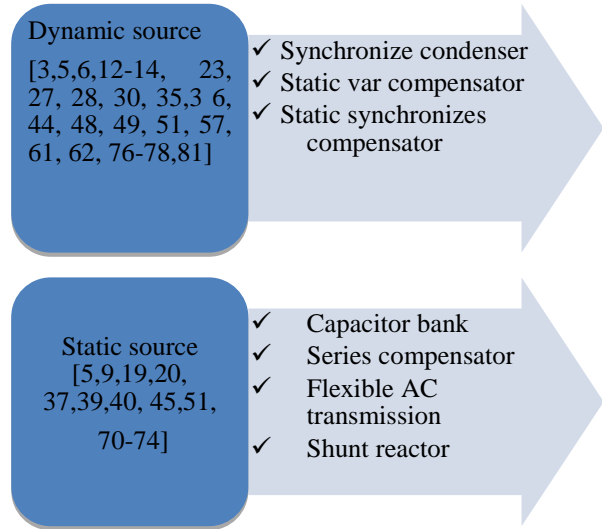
Dynamic source
[3,5,6,12-14, 23, 27, 28, 30, 35,3 6, 44, 48, 49, 51, 57, 61, 62, 76-78,81]

✓ Synchronize condenser
✓ Static var compensator
✓ Static synchronizes compensator

Static source
[5,9,19,20, 37,39,40, 45,51, 70-74]

✓ Capacitor bank
✓ Series compensator
✓ Flexible AC transmission
✓ Shunt reactor